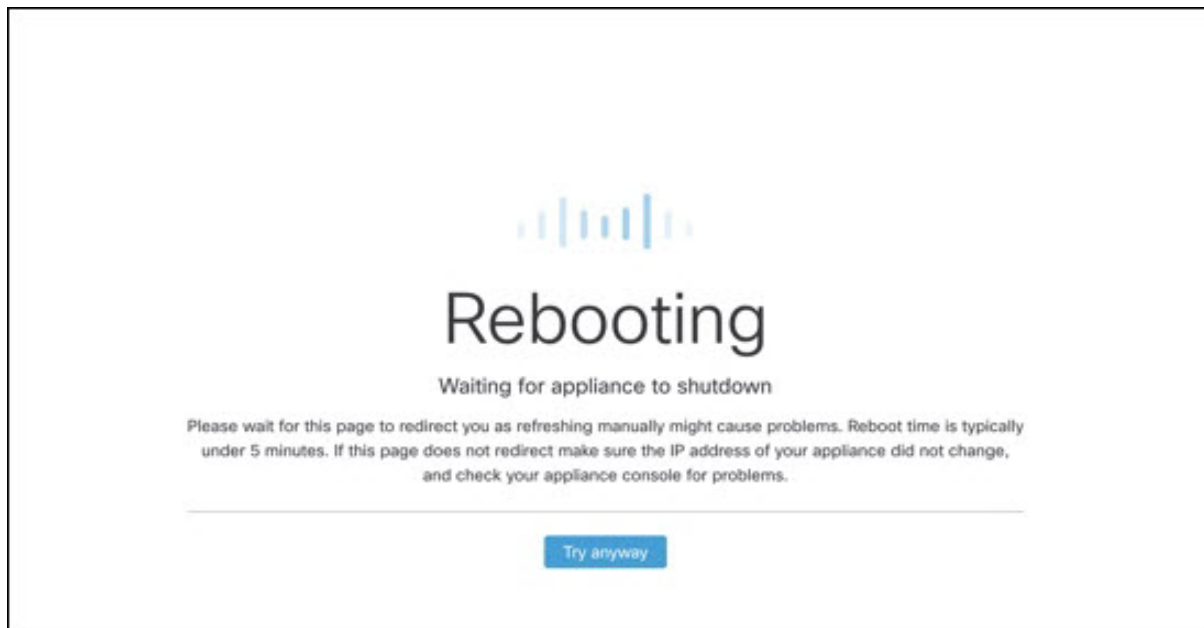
Rebooting

Waiting for appliance to shutdown

Please wait for this page to redirect you as refreshing manually might cause problems. Reboot time is typically under 5 minutes. If this page does not redirect make sure the IP address of your appliance did not change, and check your appliance console for problems.

Try anyway